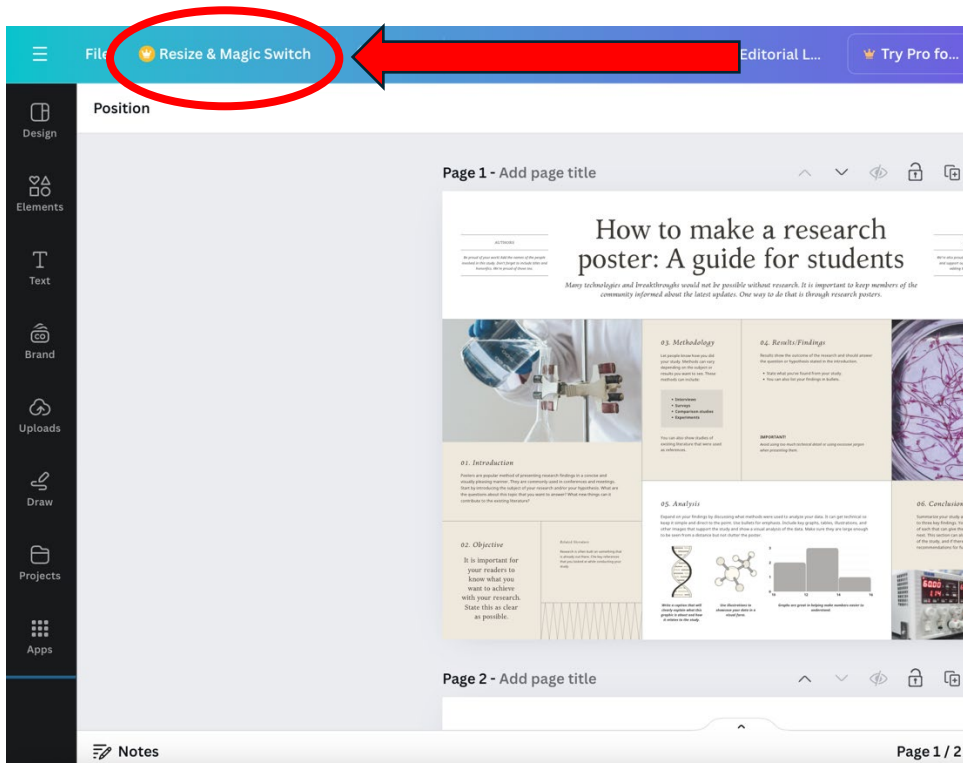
File Resize & Magic Switch

Editorial L...

Try Pro fo...

Design

Elements

Text

Brand

Uploads

Draw

Projects

Apps

Position

Page 1 - Add page title

AUTHORS

Be proud of your work! Add the names of the people involved in this study. Don't forget to include their and honorifics. We're proud of these too.

How to make a research poster: A guide for students

Many technologies and breakthroughs would not be possible without research. It is important to keep members of the community informed about the latest updates. One way to do that is through research posters.

03. Methodology

Let people know how you did your study. Methods can vary depending on the subject or results you want to see. These methods can include:

• Interviews
• Surveys
• Comparison studies
• Experiments

You can also show studies of existing literature that were used as references.

04. Results/Findings

Results show the outcome of the research and should answer the question or hypothesis stated in the introduction.

• State what you've found from your study.
• You can also list your findings in bullets.

IMPORTANT!

01. Introduction

Posters are popular method of presenting research findings in a concise and visually pleasing manner. They are commonly used in conferences and meetings. Start by introducing the subject of your research and/or your hypothesis. What are the questions about this topic that you want to answer? What new things can it contribute to the existing literature?

02. Objective

It is important for your readers to know what you want to achieve with your research. State this as clear as possible.

Related literature

05. Analysis

Depend on your findings by discussing what methods were used to analyze your data. It can get technical so keep it simple and direct to the point. Use bullets for emphasis. Include key graphs, tables, illustrations, and other images that support the study and show a visual analysis of the data. Make sure they are large enough to be seen from a distance but not clutter the poster.

Write a caption that will clearly explain what the graphic is about and how it relates to the study.

Use illustrations to showcase your data in a visual form.

Simple are great in helping make numbers easier to understand.

06. Conclusion

Page 2 - Add page title

Notes

Page 1 / 2